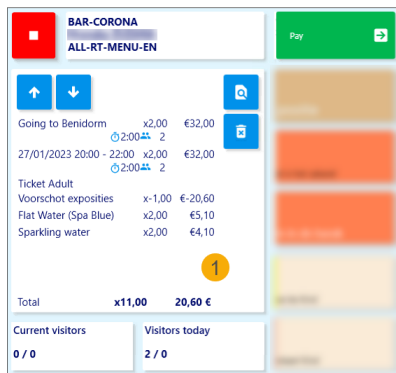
BAR-CORONA
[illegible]
ALL-RT-MENU-EN

Pay

Going to Benidorm x2,00 €32,00
2:00 2
27/01/2023 20:00 - 22:00 x2,00 €32,00
2:00 2
Ticket Adult
Voorschot exposities x-1,00 €-20,60
Flat Water (Spa Blue) x2,00 €5,10
Sparkling water x2,00 €4,10

1

Total x11,00 20,60 €

Current visitors
0 / 0

Visitors today
2 / 0